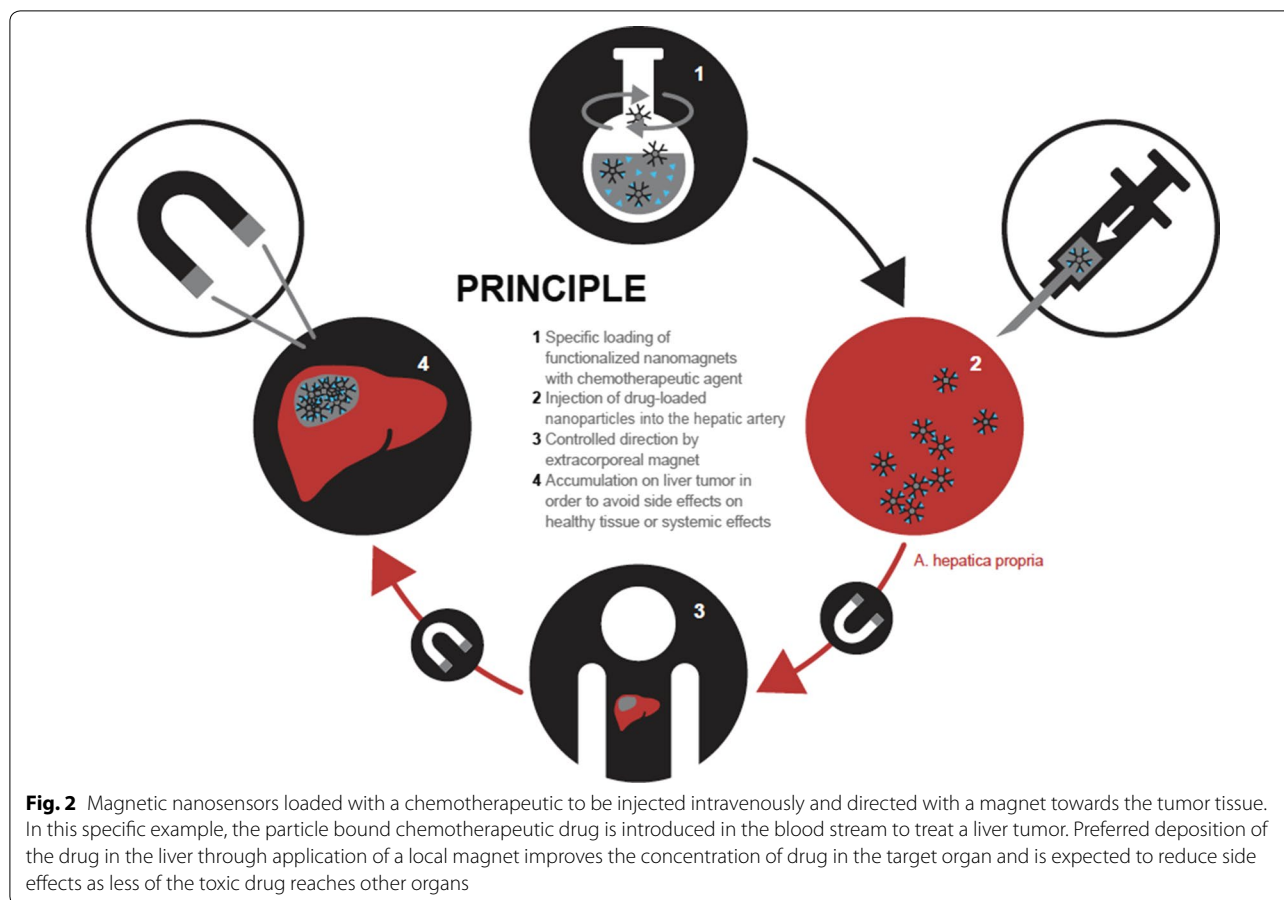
1

4

PRINCIPLE

2

**1** Specific loading of functionalized nanomagnets with chemotherapeutic agent
**2** Injection of drug-loaded nanoparticles into the hepatic artery
**3** Controlled direction by extracorporeal magnet
**4** Accumulation on liver tumor in order to avoid side effects on healthy tissue or systemic effects

A. hepatica propria

3

**Fig. 2** Magnetic nanosensors loaded with a chemotherapeutic to be injected intravenously and directed with a magnet towards the tumor tissue. In this specific example, the particle bound chemotherapeutic drug is introduced in the blood stream to treat a liver tumor. Preferred deposition of the drug in the liver through application of a local magnet improves the concentration of drug in the target organ and is expected to reduce side effects as less of the toxic drug reaches other organs